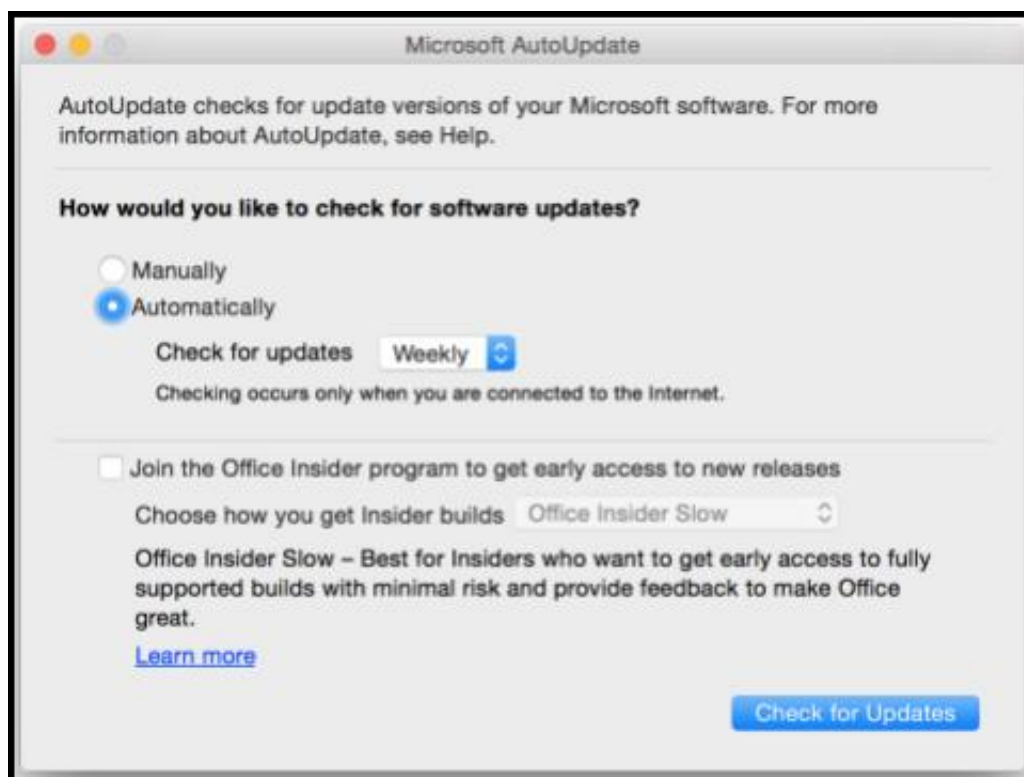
Microsoft AutoUpdate

AutoUpdate checks for update versions of your Microsoft software. For more information about AutoUpdate, see Help.

How would you like to check for software updates?

Manually
Automatically

Check for updates Weekly

Checking occurs only when you are connected to the Internet.

Join the Office Insider program to get early access to new releases

Choose how you get Insider builds Office Insider Slow

Office Insider Slow – Best for Insiders who want to get early access to fully supported builds with minimal risk and provide feedback to make Office great.

Learn more

Check for Updates